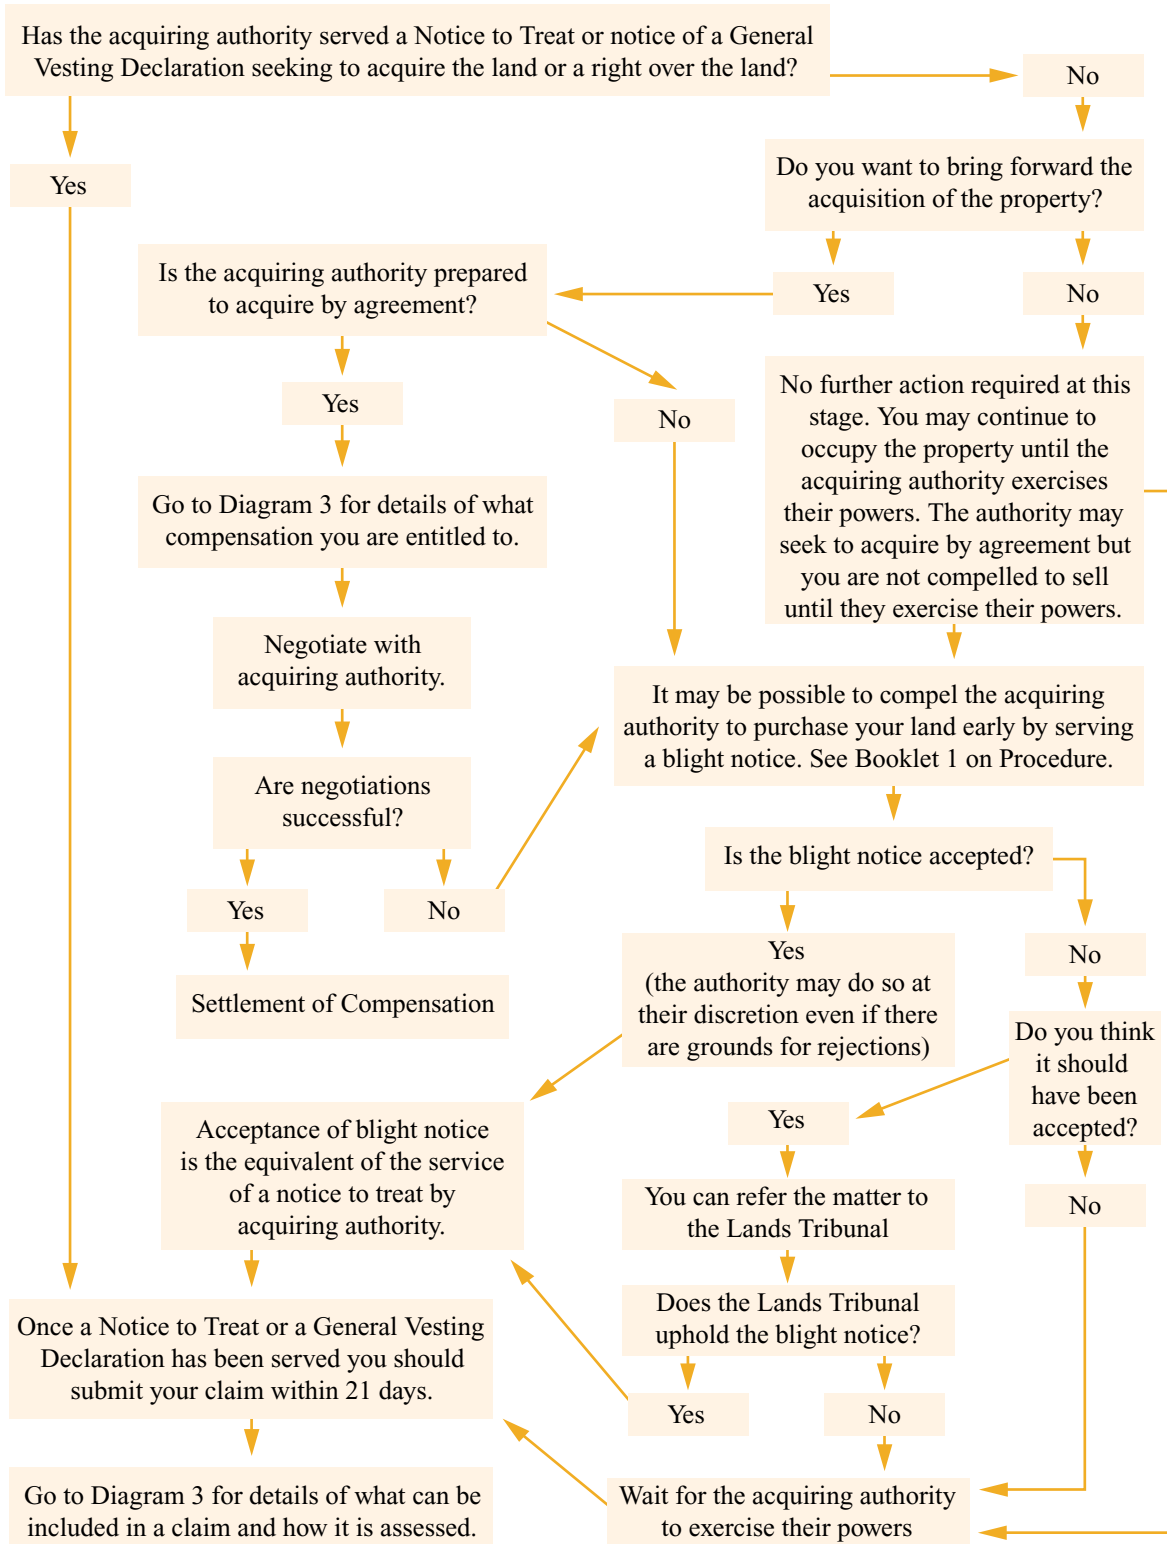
Has the acquiring authority served a Notice to Treat or notice of a General Vesting Declaration seeking to acquire the land or a right over the land?

No

Yes

Do you want to bring forward the acquisition of the property?

Is the acquiring authority prepared to acquire by agreement?

Yes

No

Yes

No

No further action required at this stage. You may continue to occupy the property until the acquiring authority exercises their powers. The authority may seek to acquire by agreement but you are not compelled to sell until they exercise their powers.

Go to Diagram 3 for details of what compensation you are entitled to.

Negotiate with acquiring authority.

It may be possible to compel the acquiring authority to purchase your land early by serving a blight notice. See Booklet 1 on Procedure.

Are negotiations successful?

Is the blight notice accepted?

Yes

No

Settlement of Compensation

Yes
(the authority may do so at their discretion even if there are grounds for rejections)

No

Do you think it should have been accepted?

Acceptance of blight notice is the equivalent of the service of a notice to treat by acquiring authority.

Yes

You can refer the matter to the Lands Tribunal

No

Does the Lands Tribunal uphold the blight notice?

Once a Notice to Treat or a General Vesting Declaration has been served you should submit your claim within 21 days.

Yes

No

Go to Diagram 3 for details of what can be included in a claim and how it is assessed.

Wait for the acquiring authority to exercise their powers